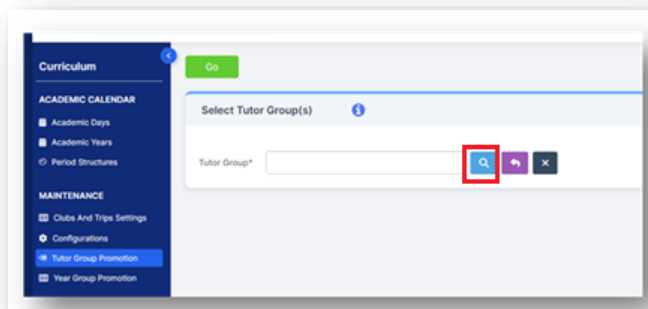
Curriculum

ACADEMIC CALENDAR

Academic Days

Academic Years

Period Structures

MAINTENANCE

Clubs And Trips Settings

Configurations

Tutor Group Promotion

Year Group Promotion

Go

Select Tutor Group(s)

Tutor Group*